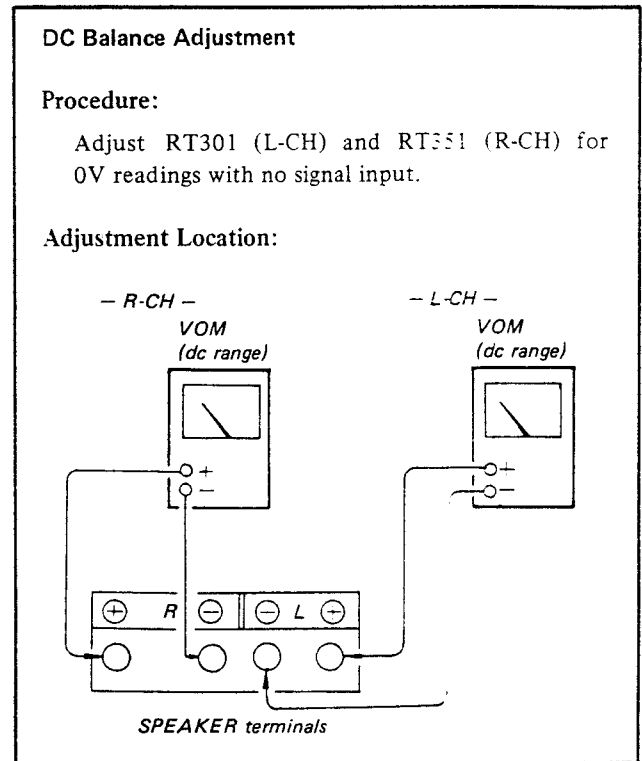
DC Balance Adjustment

Procedure:

Adjust RT301 (L-CH) and RT351 (R-CH) for 0V readings with no signal input.

Adjustment Location:

– R-CH –
VOM
(dc range)

– L-CH –
VOM
(dc range)

+
–

+
–

⊕ R ⊖ ⊖ L ⊕

SPEAKER terminals